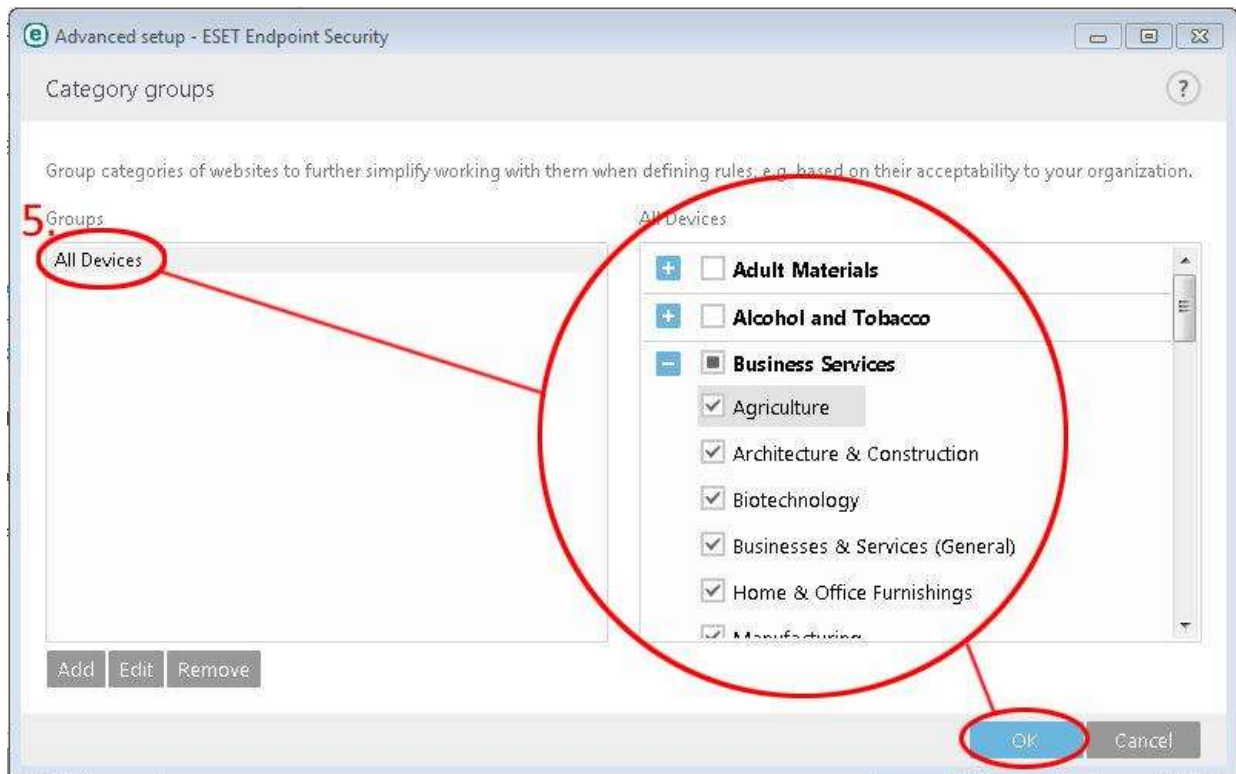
Advanced setup - ESET Endpoint Security

Category groups

?

Group categories of websites to further simplify working with them when defining rules, e.g. based on their acceptability to your organization.

5.

Groups

All Devices

All Devices

Adult Materials

Alcohol and Tobacco

Business Services

Agriculture

Architecture & Construction

Biotechnology

Businesses & Services (General)

Home & Office Furnishings

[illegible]

Add Edit Remove

OK Cancel